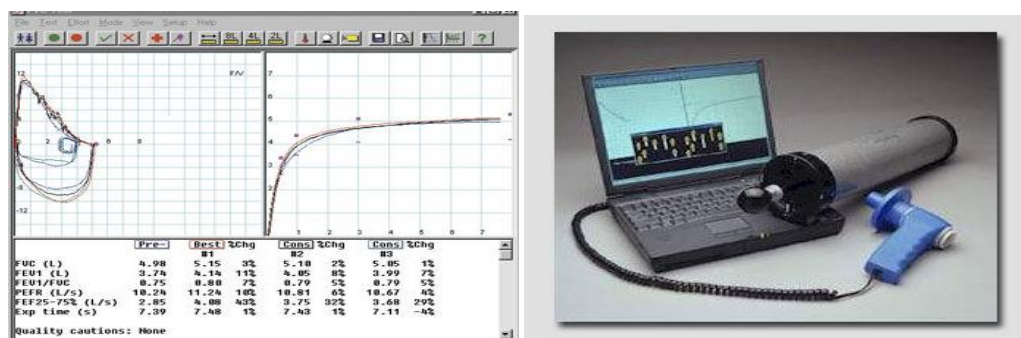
File Test Effort Mode View Setup Help

12
F/V
2
4
6
8
-8
-12

7
6
5
4
3
2
1
1 2 3 4 5 6 7

| | Pre- | Best %Chg | Cons %Chg | Cons %Chg |
|---|---|---|---|---|
| | | #1 | #2 | #3 |
| FVC (L) | 4.98 | 5.15 3% | 5.10 2% | 5.05 1% |
| FEV1 (L) | 3.74 | 4.14 11% | 4.05 8% | 3.99 7% |
| FEV1/FVC | 0.75 | 0.80 7% | 0.79 5% | 0.79 5% |
| PEFR (L/s) | 10.24 | 11.24 10% | 10.81 6% | 10.67 4% |
| FEF25-75% (L/s) | 2.85 | 4.08 43% | 3.75 32% | 3.68 29% |
| Exp time (s) | 7.39 | 7.48 1% | 7.43 1% | 7.11 -4% |

Quality cautions: None